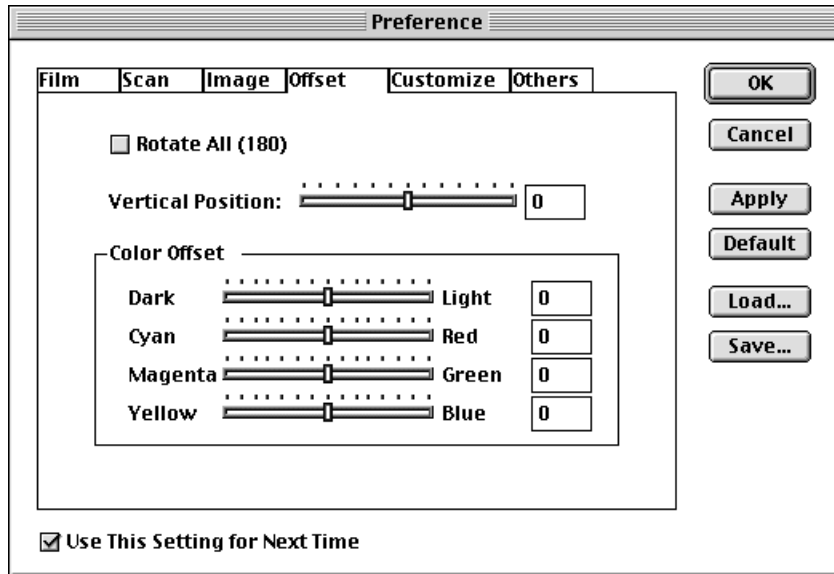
Preference

Film | Scan | Image | Offset | Customize | Others

Rotate All (180)

Vertical Position: 0

Color Offset

Dark Light 0
Cyan Red 0
Magenta Green 0
Yellow Blue 0

Use This Setting for Next Time

OK
Cancel
Apply
Default
Load...
Save...